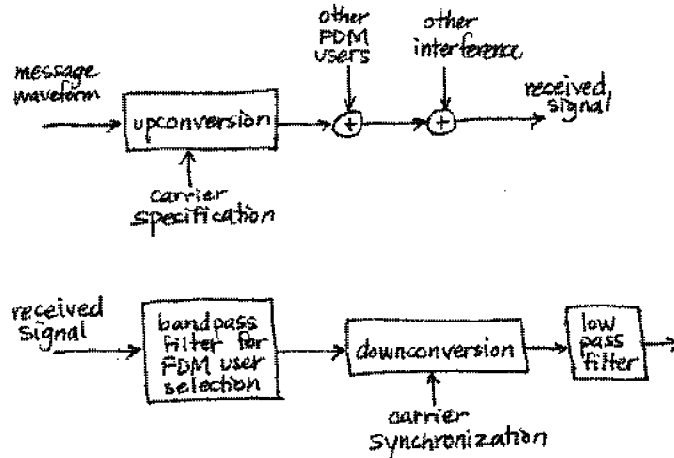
message waveform

upconversion

carrier specification

other FDM users

other interference

received signal

received signal

bandpass filter for FDM user selection

downconversion

carrier synchronization

low pass filter